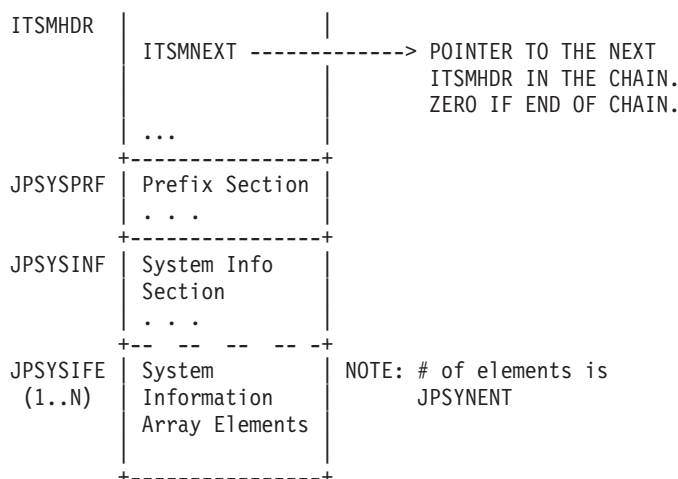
ITSMHDR

ITSMNEXT -------------> POINTER TO THE NEXT ITSMHDR IN THE CHAIN. ZERO IF END OF CHAIN.

...

JPSYSPRF Prefix Section

. . .

JPSYSINF System Info Section

. . .

JPSYSIFE (1..N) System Information Array Elements

NOTE: # of elements is JPSYNENT